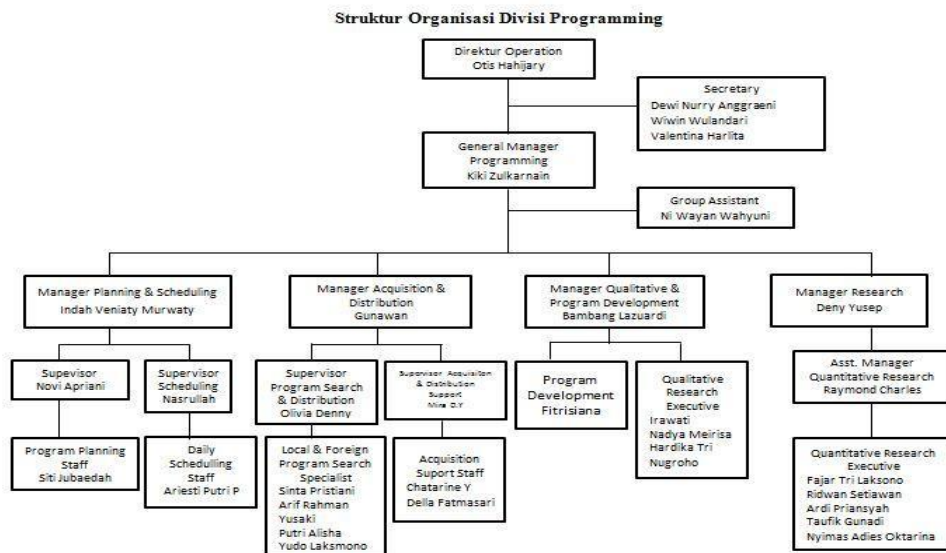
Struktur Organisasi Divisi Programming

Direktur Operation
Otis Hahijary

Secretary
Dewi Nurry Anggraeni
Wiwin Wulandari
Valentina Harlita

General Manager
Programming
Kiki Zulkarnain

Group Assistant
Ni Wayan Wahyuni

Manager Planning & Scheduling
Indah Veniaty Murwaty

Supervisor
Novi Apriani

Program Planning
Staff
Siti Jubaedah

Supervisor
Scheduling
Nasrullah

Daily
Schedulling
Staff
Ariesti Putri P

Manager Acquisition &
Distribution
Gunawan

Supervisor
Program Search
& Distribution
Olivia Denny

Local & Foreign
Program Search
Specialist
Sinta Pristiani
Arif Rahman
Yusaki
Putri Alisha
Yudo Laksmono

Supervisor Acquisition
& Distribution
Support
Mira D.Y

Acquisition
Suport Staff
Chatarine Y
Della Fatmasari

Manager Qualitative &
Program Development
Bambang Lazuardi

Program
Development
Fitrisiana

Qualitative
Research
Executive
Irawati
Nadya Meirisa
Hardika Tri
Nugroho

Manager Research
Deny Yusep

Asst. Manager
Quantitative Research
Raymond Charles

Quantitative Research
Executive
Fajar Tri Laksono
Ridwan Setiawan
Ardi Priansyah
Taufik Gunadi
Nyimas Adies Oktarina